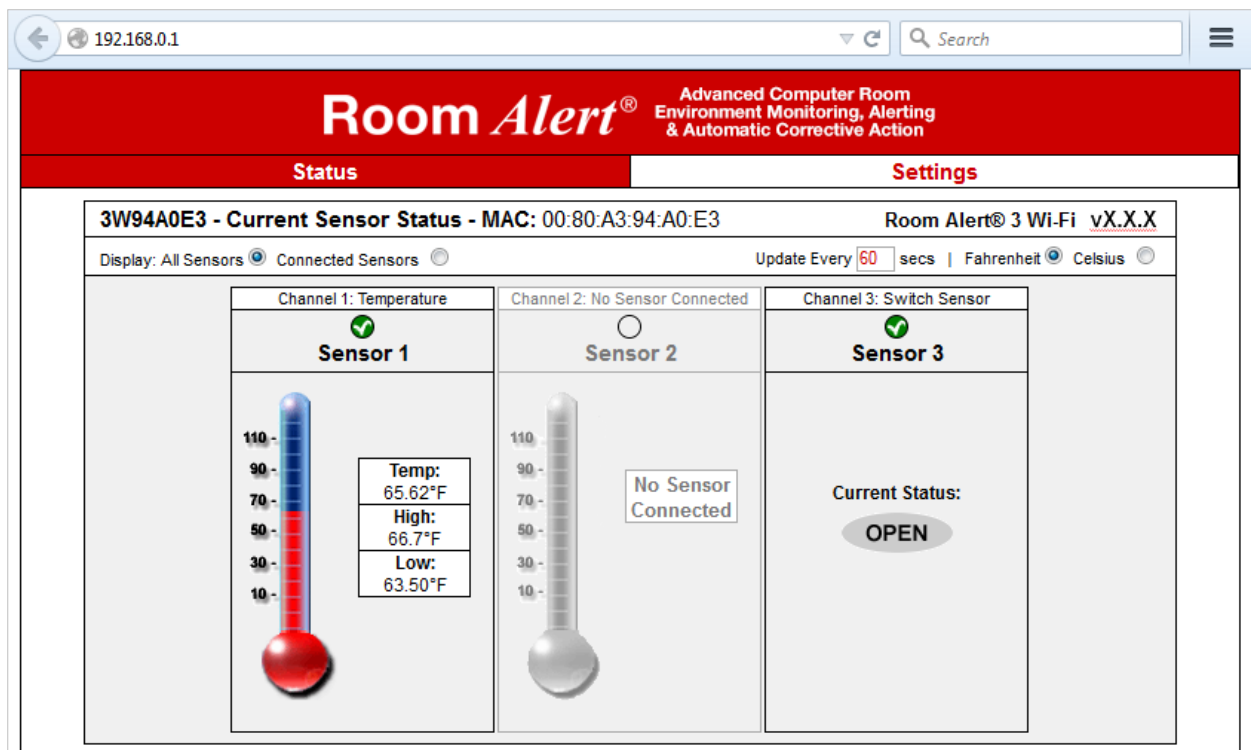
192.168.0.1

Search

Room Alert®

Advanced Computer Room Environment Monitoring, Alerting & Automatic Corrective Action

Status

Settings

3W94A0E3 - Current Sensor Status - MAC: 00:80:A3:94:A0:E3

Room Alert® 3 Wi-Fi vX.X.X

Display: All Sensors Connected Sensors

Update Every 60 secs | Fahrenheit Celsius

Channel 1: Temperature

Sensor 1

110 -
90 -
70 -
50 -
30 -
10 -

Temp:
65.62°F

High:
66.7°F

Low:
63.50°F

Channel 2: No Sensor Connected

Sensor 2

110 -
90 -
70 -
50 -
30 -
10 -

No Sensor Connected

Channel 3: Switch Sensor

Sensor 3

Current Status:

OPEN